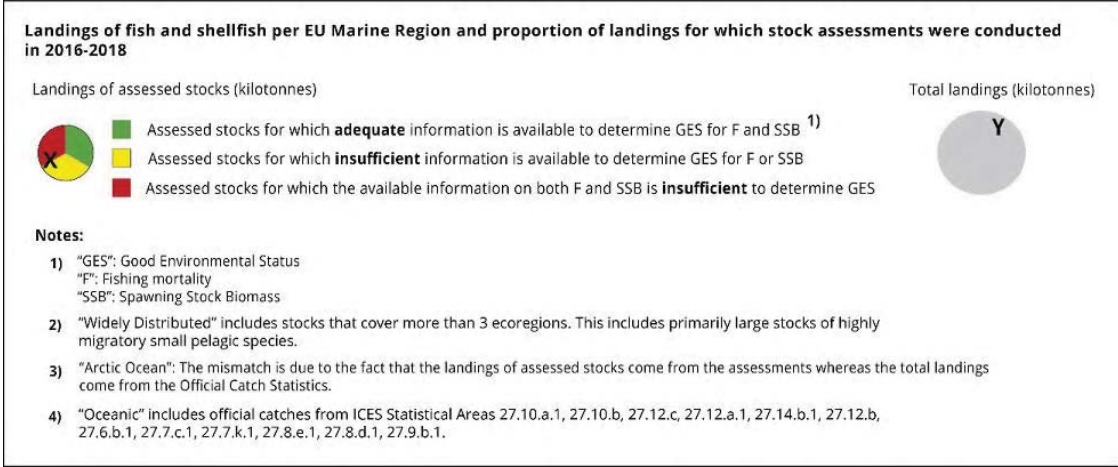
Landings of fish and shellfish per EU Marine Region and proportion of landings for which stock assessments were conducted in 2016-2018

Landings of assessed stocks (kilotonnes)

Total landings (kilotonnes)

X

Y

Assessed stocks for which **adequate** information is available to determine GES for F and SSB $^{1)}$

Assessed stocks for which **insufficient** information is available to determine GES for F or SSB

Assessed stocks for which the available information on both F and SSB is **insufficient** to determine GES

Notes:

1) "GES": Good Environmental Status
"F": Fishing mortality
"SSB": Spawning Stock Biomass

2) "Widely Distributed" includes stocks that cover more than 3 ecoregions. This includes primarily large stocks of highly migratory small pelagic species.

3) "Arctic Ocean": The mismatch is due to the fact that the landings of assessed stocks come from the assessments whereas the total landings come from the Official Catch Statistics.

4) "Oceanic" includes official catches from ICES Statistical Areas 27.10.a.1, 27.10.b, 27.12.c, 27.12.a.1, 27.14.b.1, 27.12.b, 27.6.b.1, 27.7.c.1, 27.7.k.1, 27.8.e.1, 27.8.d.1, 27.9.b.1.